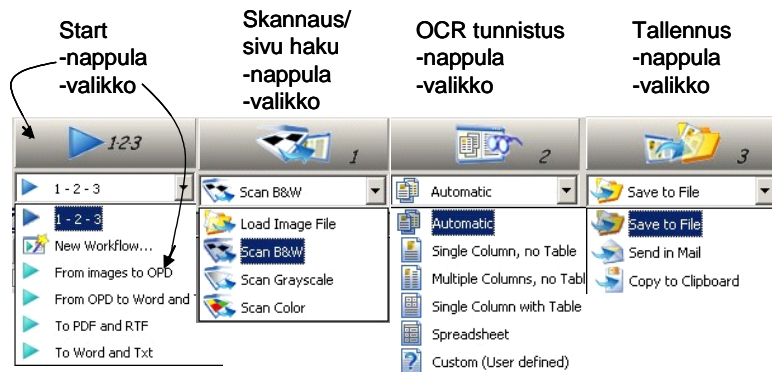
Start
-nappula
-valikko

Skannaus/
sivu haku
-nappula
-valikko

OCR tunnistus
-nappula
-valikko

Tallennus
-nappula
-valikko

123

1

2

3

1 - 2 - 3

1 - 2 - 3
New Workflow...
From images to OPD
From OPD to Word and T
To PDF and RTF
To Word and Txt

Scan B&W

Load Image File
Scan B&W
Scan Grayscale
Scan Color

Automatic

Automatic
Single Column, no Table
Multiple Columns, no Tabl
Single Column with Table
Spreadsheet
Custom (User defined)

Save to File

Save to File
Send in Mail
Copy to Clipboard